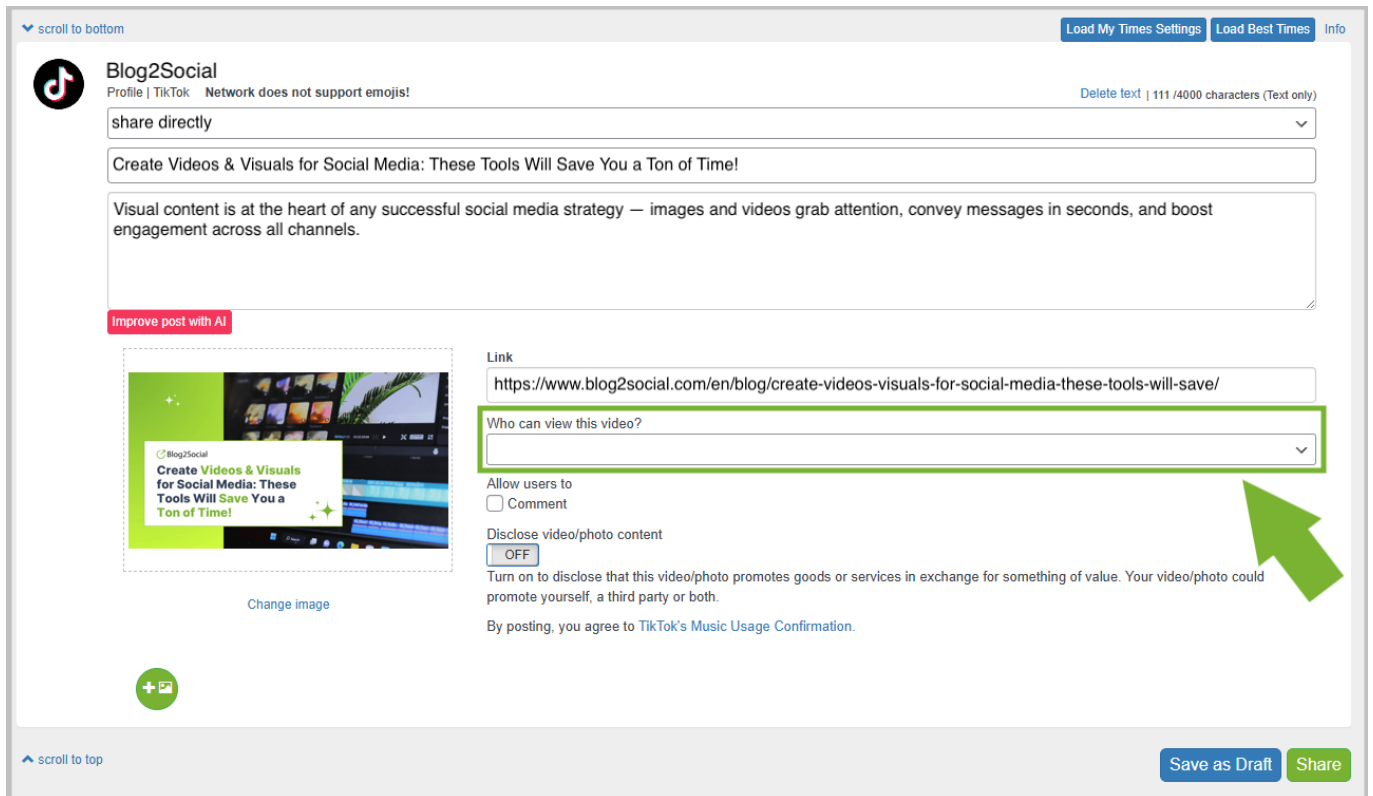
scroll to bottom

Load My Times Settings Load Best Times Info

Blog2Social
Profile | TikTok Network does not support emojis!

Delete text | 111 /4000 characters (Text only)

share directly

Create Videos & Visuals for Social Media: These Tools Will Save You a Ton of Time!

Visual content is at the heart of any successful social media strategy — images and videos grab attention, convey messages in seconds, and boost engagement across all channels.

Improve post with AI

Blog2Social
Create Videos & Visuals for Social Media: These Tools Will Save You a Ton of Time!

Change image

Link
https://www.blog2social.com/en/blog/create-videos-visuals-for-social-media-these-tools-will-save/

Who can view this video?

Allow users to
Comment

Disclose video/photo content
OFF
Turn on to disclose that this video/photo promotes goods or services in exchange for something of value. Your video/photo could promote yourself, a third party or both.

By posting, you agree to TikTok's Music Usage Confirmation.

scroll to top

Save as Draft Share